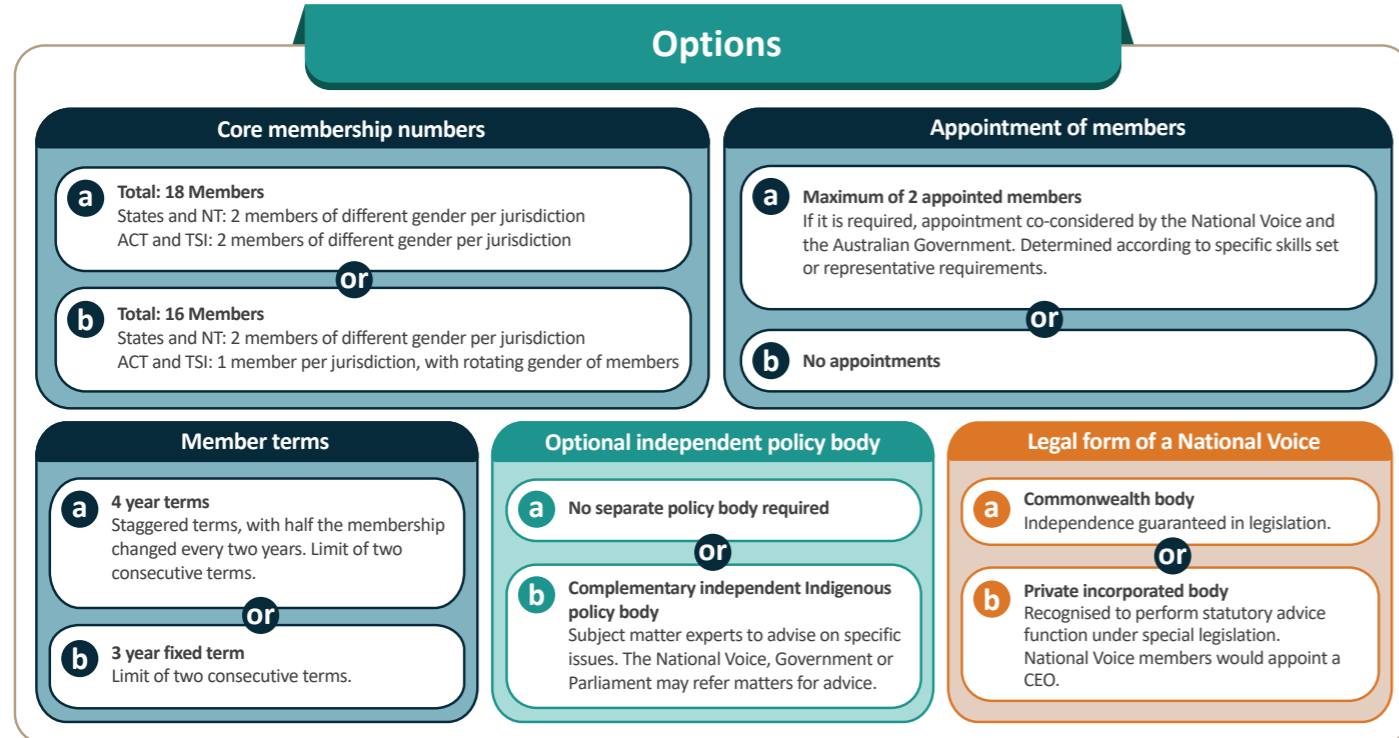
Options

Core membership numbers

a Total: 18 Members
States and NT: 2 members of different gender per jurisdiction
ACT and TSI: 2 members of different gender per jurisdiction

or

b Total: 16 Members
States and NT: 2 members of different gender per jurisdiction
ACT and TSI: 1 member per jurisdiction, with rotating gender of members

Appointment of members

a Maximum of 2 appointed members
If it is required, appointment co-considered by the National Voice and the Australian Government. Determined according to specific skills set or representative requirements.

or

b No appointments

Member terms

a 4 year terms
Staggered terms, with half the membership changed every two years. Limit of two consecutive terms.

or

b 3 year fixed term
Limit of two consecutive terms.

Optional independent policy body

a No separate policy body required

or

b Complementary independent Indigenous policy body
Subject matter experts to advise on specific issues. The National Voice, Government or Parliament may refer matters for advice.

Legal form of a National Voice

a Commonwealth body
Independence guaranteed in legislation.

or

b Private incorporated body
Recognised to perform statutory advice function under special legislation. National Voice members would appoint a CEO.